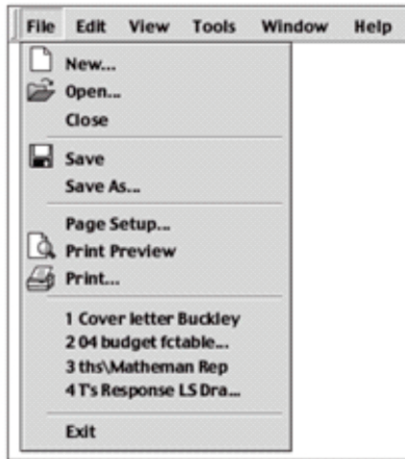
File Edit View Tools Window Help

New...
Open...
Close

Save
Save As...

Page Setup...
Print Preview
Print...

1 Cover letter Buckley
2 04 budget fctable...
3 ths\Matheman Rep
4 T's Response LS Dra...

Exit